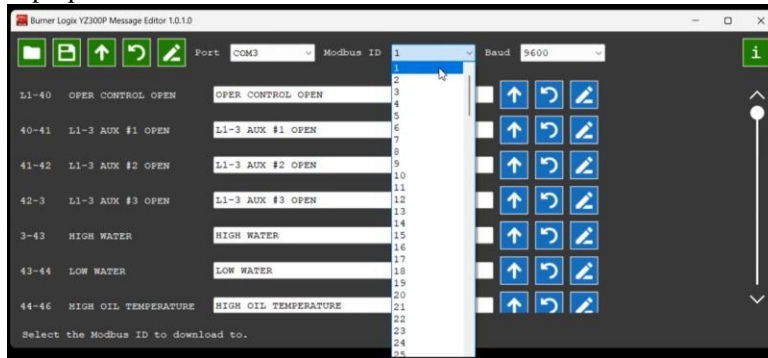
Burner Logix YZ300P Message Editor 1.0.1.0

Port COM3 Modbus ID 1 Baud 9600

i

L1-40 OPER CONTROL OPEN OPER CONTROL OPEN

40-41 L1-3 AUX #1 OPEN L1-3 AUX #1 OPEN

41-42 L1-3 AUX #2 OPEN L1-3 AUX #2 OPEN

42-3 L1-3 AUX #3 OPEN L1-3 AUX #3 OPEN

3-43 HIGH WATER HIGH WATER

43-44 LOW WATER LOW WATER

44-46 HIGH OIL TEMPERATURE HIGH OIL TEMPERATURE

1
2
3
4
5
6
7
8
9
10
11
12
13
14
15
16
17
18
19
20
21
22
23
24
25

Select the Modbus ID to download to.